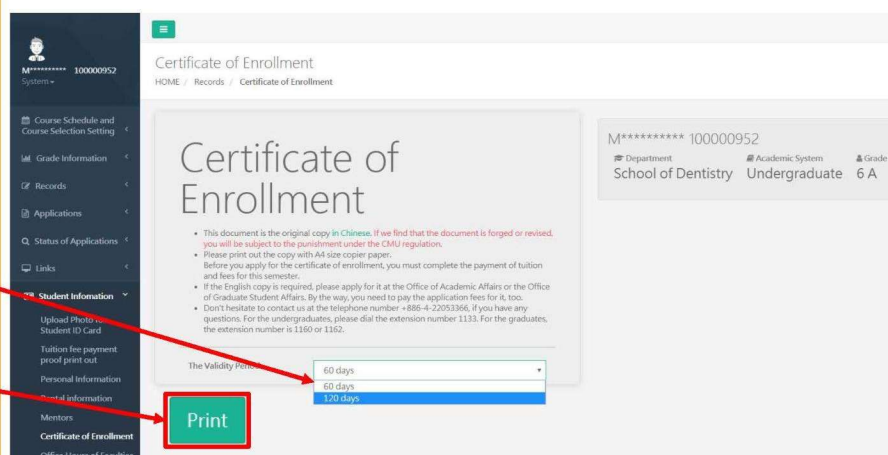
M*********** 100000952
System

Course Schedule and Course Selection Setting
Grade Information
Records
Applications
Status of Applications
Links
Student Infomation
Upload Photo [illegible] Student ID Card
Tuition fee payment proof print out
Personal Information
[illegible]ntal information
Mentors
Certificate of Enrollment
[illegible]

Certificate of Enrollment
HOME / Records / Certificate of Enrollment

Certificate of Enrollment

- This document is the original copy in Chinese. If we find that the document is forged or revised, you will be subject to the punishment under the CMU regulation.
- Please print out the copy with A4 size copier paper. Before you apply for the certificate of enrollment, you must complete the payment of tuition and fees for this semester.
- If the English copy is required, please apply for it at the Office of Academic Affairs or the Office of Graduate Student Affairs. By the way, you need to pay the application fees for it, too.
- Don't hesitate to contact us at the telephone number +886-4-22053366, if you have any questions. For the undergraduates, please dial the extension number 1133. For the graduates, the extension number is 1160 or 1162.

The Validity Peri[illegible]
60 days
60 days
120 days

Print

M********* 100000952
Department
School of Dentistry
Academic System
Undergraduate
Grade
6 A